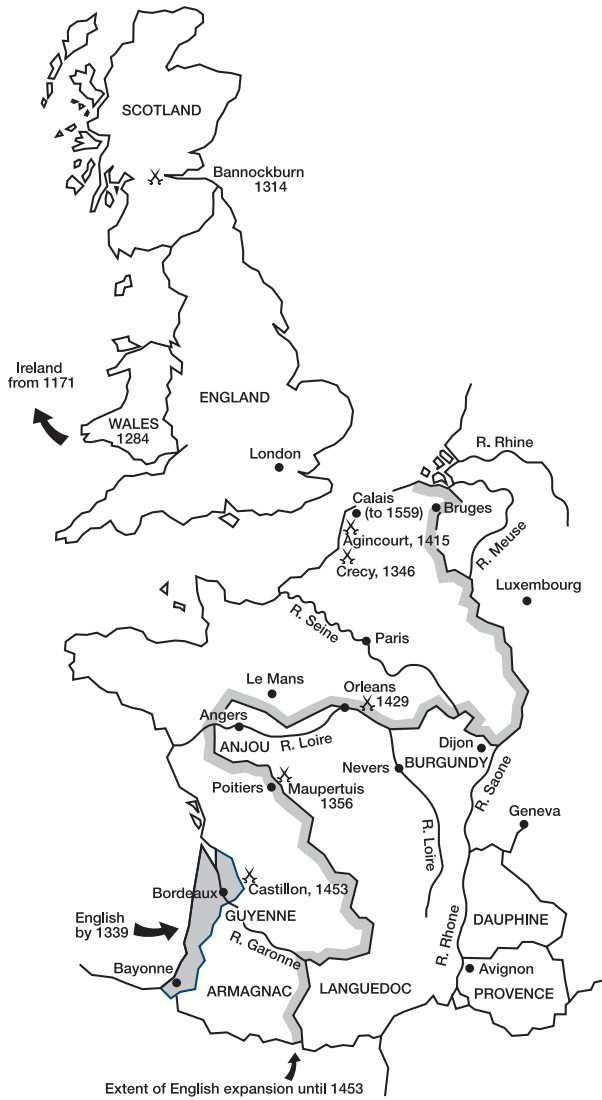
SCOTLAND

Bannockburn 1314

Ireland from 1171

WALES 1284

ENGLAND

London

R. Rhine

Calais (to 1559)

Bruges

Agincourt, 1415

Crecy, 1346

R. Meuse

Luxembourg

R. Seine

Paris

Le Mans

Orleans 1429

Angers

ANJOU

R. Loire

Dijon

Nevers

BURGUNDY

Poitiers

Maupertuis 1356

R. Saone

Geneva

R. Loire

Castillon, 1453

Bordeaux

English by 1339

GUYENNE

R. Garonne

R. Rhone

DAUPHINE

Bayonne

ARMAGNAC

LANGUEDOC

Avignon

PROVENCE

Extent of English expansion until 1453